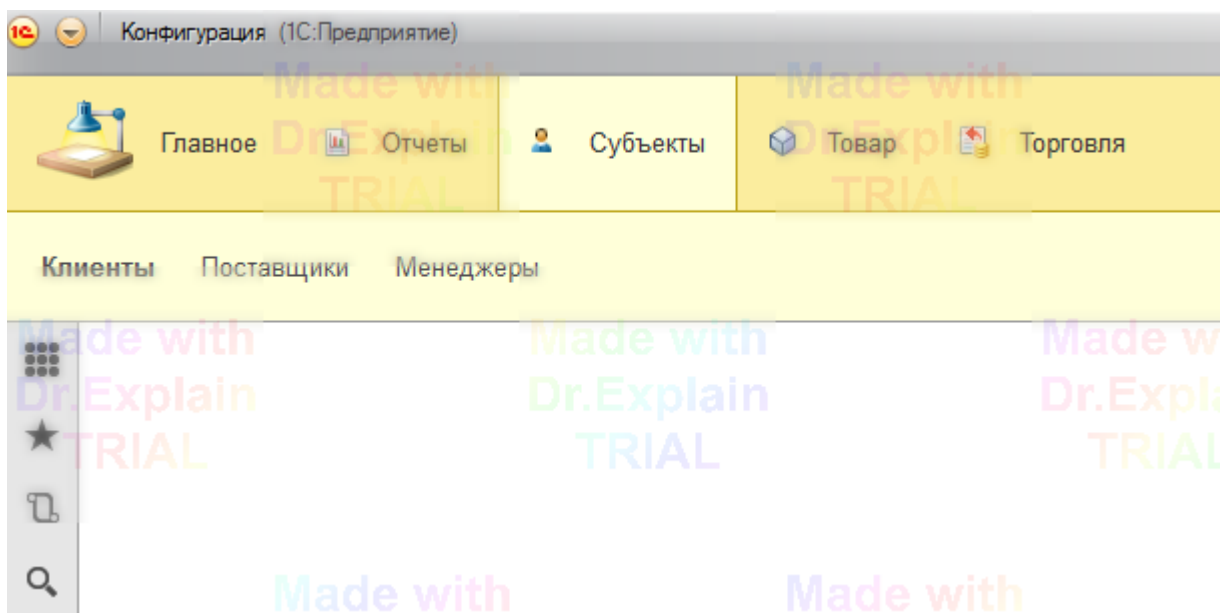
1С Конфигурация (1С:Предприятие)

Made with Dr.Explain TRIAL

Главное Отчеты Субъекты Товар Торговля

Made with Dr.Explain TRIAL

Клиенты Поставщики Менеджеры

Made with Dr.Explain TRIAL

Made with Dr.Explain TRIAL

Made w Dr.Expl TRIAL

Made with

Made with